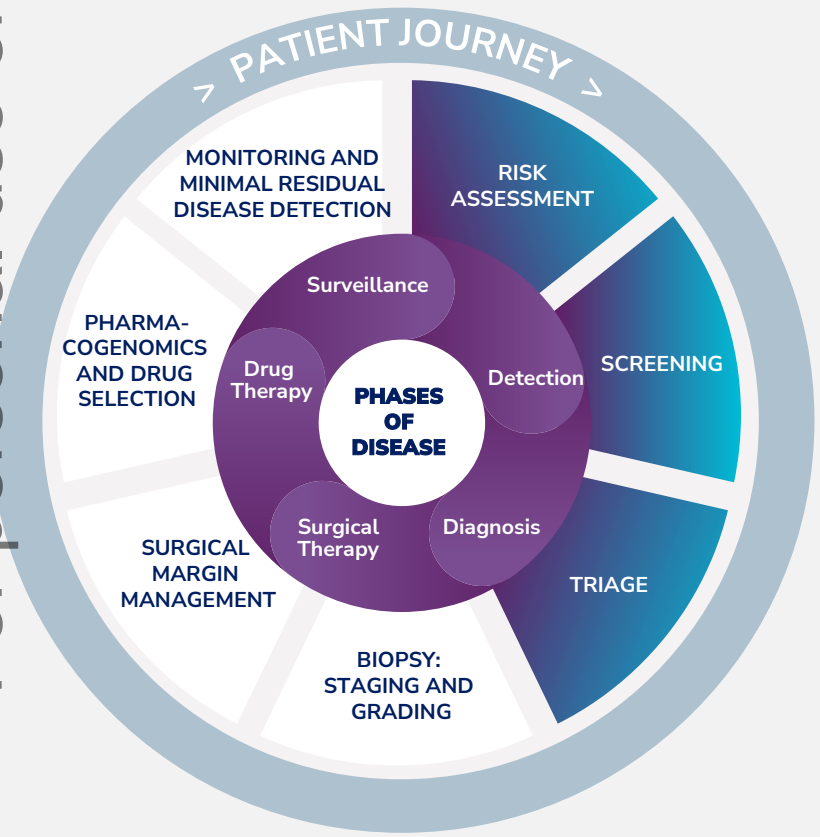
> PATIENT JOURNEY >

RISK ASSESSMENT

SCREENING

TRIAGE

BIOPSY: STAGING AND GRADING

SURGICAL MARGIN MANAGEMENT

PHARMACOGENOMICS AND DRUG SELECTION

MONITORING AND MINIMAL RESIDUAL DISEASE DETECTION

Surveillance

Detection

Diagnosis

Surgical Therapy

Drug Therapy

PHASES OF DISEASE